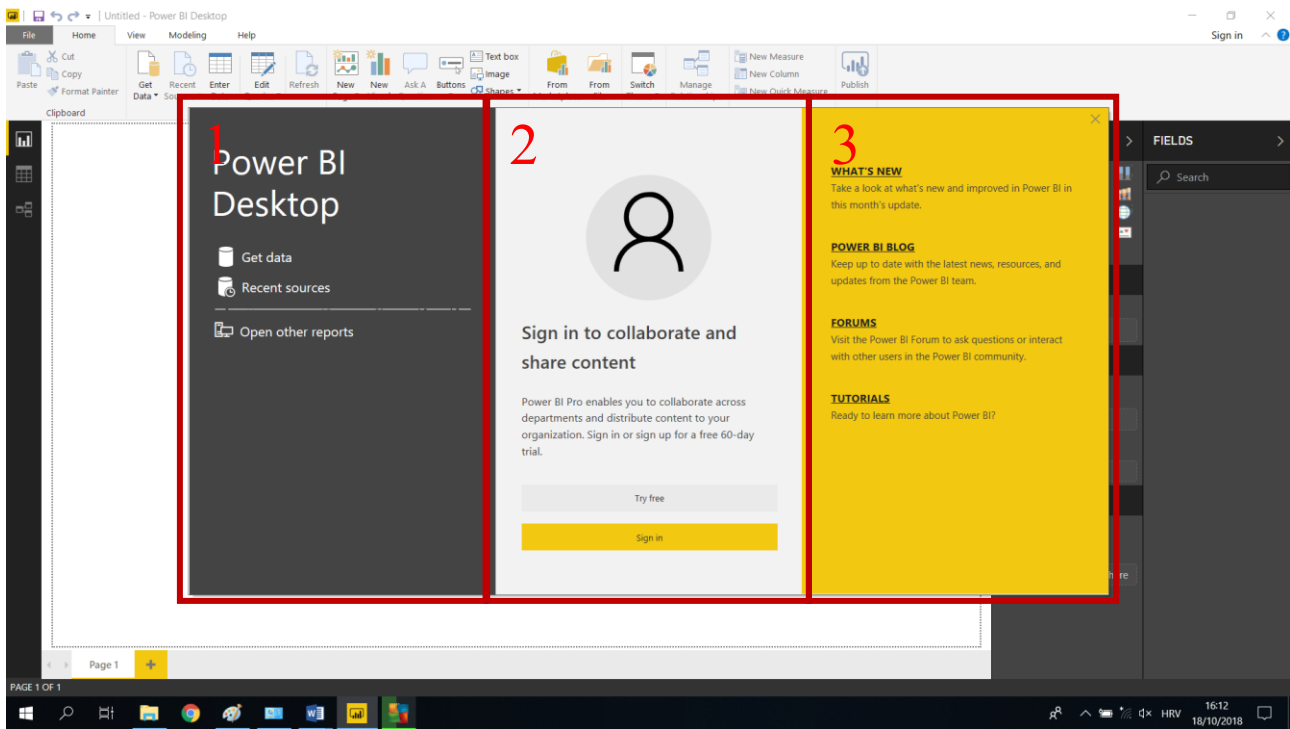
Untitled - Power BI Desktop

File Home View Modeling Help

Sign in

Paste
Cut
Copy
Format Painter
Clipboard

Get Data
Recent
Enter
Edit
Refresh
New
New
Ask A
Buttons
Text box
Image
Shapes
From
From
Switch
Manage
New Measure
New Column
New Quick Measure
Publish

FIELDS

Search

1
Power BI Desktop

Get data

Recent sources

Open other reports

2
Sign in to collaborate and share content

Power BI Pro enables you to collaborate across departments and distribute content to your organization. Sign in or sign up for a free 60-day trial.

Try free

Sign in

3
WHAT'S NEW
Take a look at what's new and improved in Power BI in this month's update.

POWER BI BLOG
Keep up to date with the latest news, resources, and updates from the Power BI team.

FORUMS
Visit the Power BI Forum to ask questions or interact with other users in the Power BI community.

TUTORIALS
Ready to learn more about Power BI?

Page 1

PAGE 1 OF 1

HRV
16:12
18/10/2018